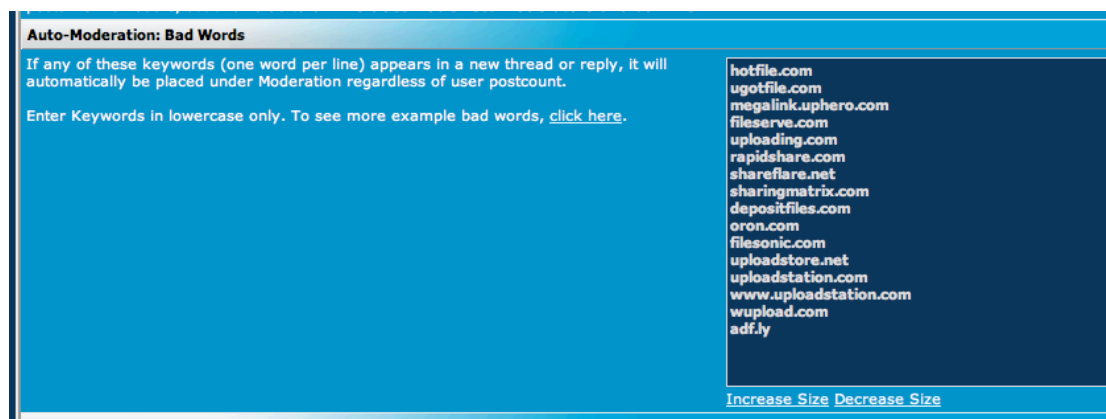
Auto-Moderation: Bad Words

If any of these keywords (one word per line) appears in a new thread or reply, it will automatically be placed under Moderation regardless of user postcount.

Enter Keywords in lowercase only. To see more example bad words, click here.

hotfile.com
ugotfile.com
megalink.uphero.com
fileserve.com
uploading.com
rapidshare.com
shareflare.net
sharingmatrix.com
depositfiles.com
oron.com
filesonic.com
uploadstore.net
uploadstation.com
www.uploadstation.com
wupload.com
adf.ly

Increase Size Decrease Size